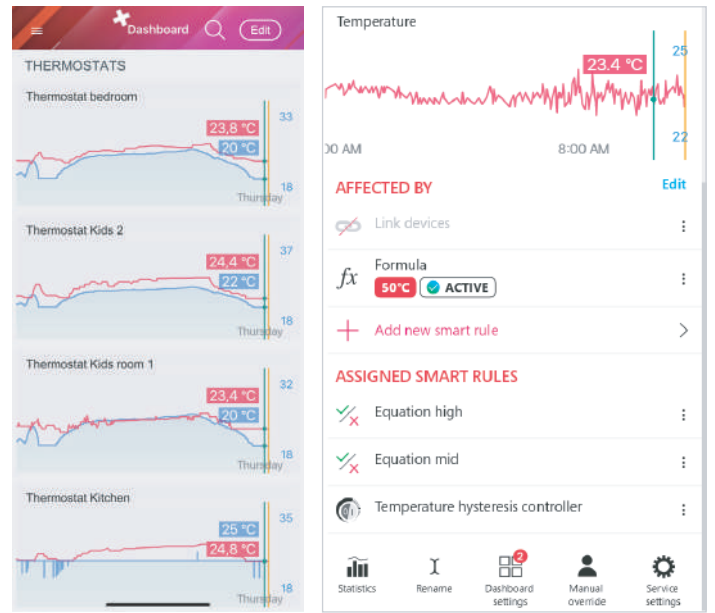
Dashboard
Edit
THERMOSTATS

Thermostat bedroom
23,8 °C
20 °C
33
18
Thursday

Thermostat Kids 2
24,4 °C
22 °C
37
18
Thursday

Thermostat Kids room 1
23,4 °C
20 °C
32
18
Thursday

Thermostat Kitchen
25 °C
24,8 °C
35
18
Thursday

Temperature
23.4 °C
25
22
00 AM
8:00 AM

AFFECTED BY
Edit
Link devices
$fx$ Formula
50°C
ACTIVE
Add new smart rule

ASSIGNED SMART RULES
Equation high
Equation mid
Temperature hysteresis controller

Statistics
Rename
2
Dashboard settings
Manual override
Service settings